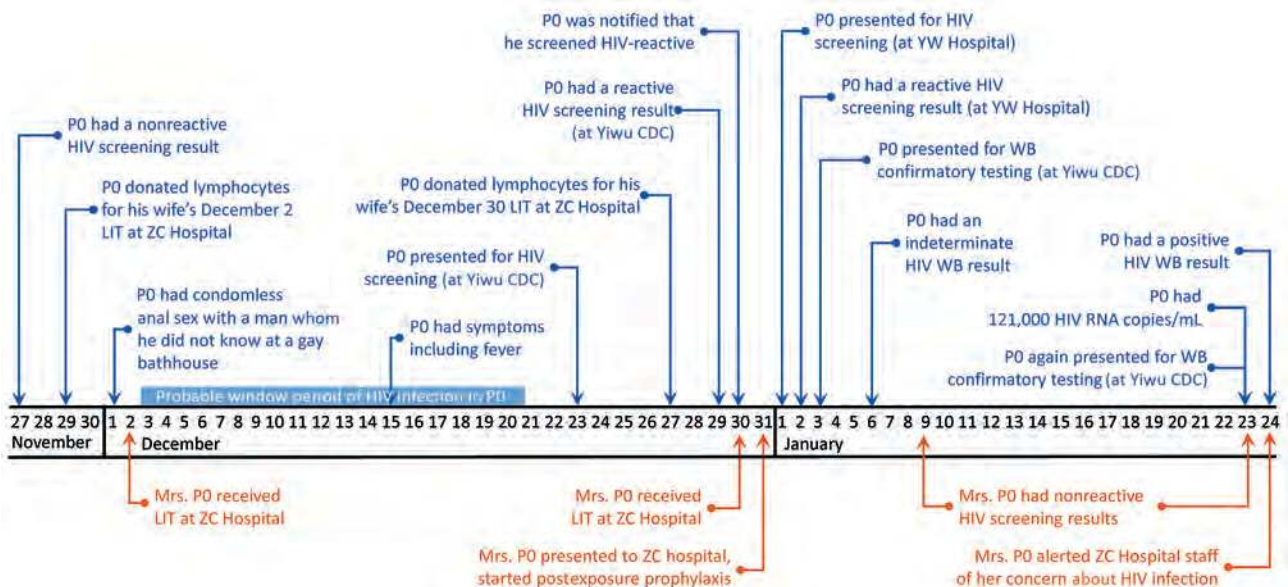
P0 was notified that he screened HIV-reactive

P0 presented for HIV screening (at YW Hospital)

P0 had a reactive HIV screening result (at Yiwu CDC)

P0 had a reactive HIV screening result (at YW Hospital)

P0 had a nonreactive HIV screening result

P0 presented for WB confirmatory testing (at Yiwu CDC)

P0 donated lymphocytes for his wife's December 2 LIT at ZC Hospital

P0 donated lymphocytes for his wife's December 30 LIT at ZC Hospital

P0 had an indeterminate HIV WB result

P0 had a positive HIV WB result

P0 presented for HIV screening (at Yiwu CDC)

P0 had condomless anal sex with a man whom he did not know at a gay bathhouse

P0 had 121,000 HIV RNA copies/mL

P0 had symptoms including fever

P0 again presented for WB confirmatory testing (at Yiwu CDC)

Probable window period of HIV infection in P0

27 28 29 30 1 2 3 4 5 6 7 8 9 10 11 12 13 14 15 16 17 18 19 20 21 22 23 24 25 26 27 28 29 30 31 1 2 3 4 5 6 7 8 9 10 11 12 13 14 15 16 17 18 19 20 21 22 23 24

November December January

Mrs. P0 received LIT at ZC Hospital

Mrs. P0 received LIT at ZC Hospital

Mrs. P0 had nonreactive HIV screening results

Mrs. P0 presented to ZC hospital, started postexposure prophylaxis

Mrs. P0 alerted ZC Hospital staff of her concern about HIV infection